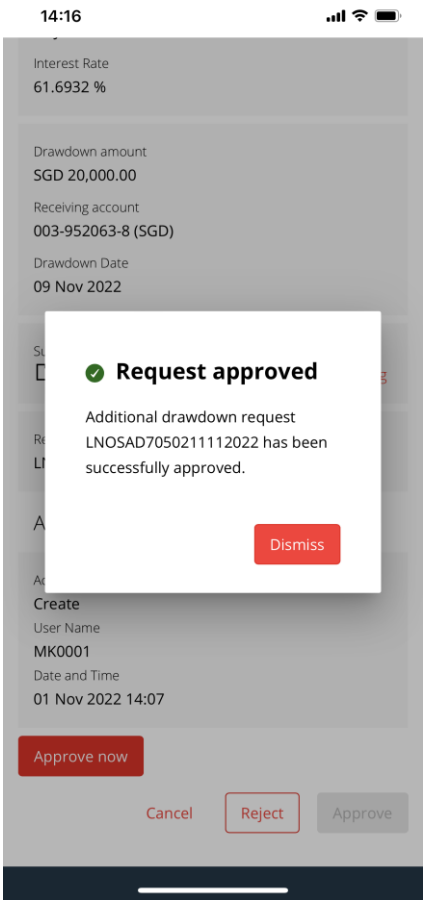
14:16

Interest Rate
61.6932 %

Drawdown amount
SGD 20,000.00
Receiving account
003-952063-8 (SGD)
Drawdown Date
09 Nov 2022

Su
D
g

Re
LN

A

Ac
Create
User Name
MK0001
Date and Time
01 Nov 2022 14:07

Request approved

Additional drawdown request LNOSAD7050211112022 has been successfully approved.

Dismiss

Approve now

Cancel
Reject
Approve